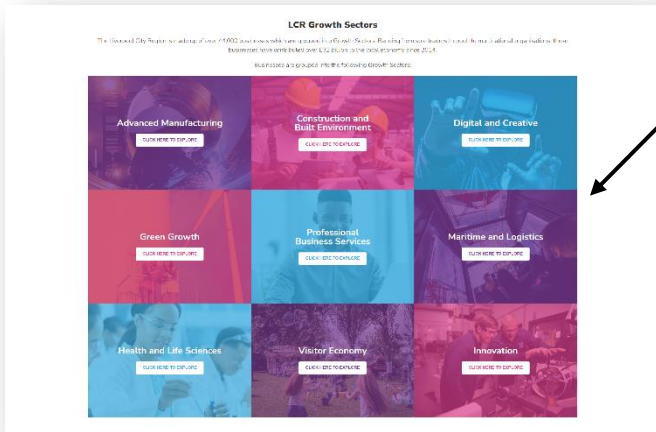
LCR Growth Sectors

The Liverpool City Region is made up of over 45,000 businesses, with many operating in our Growth Sectors. Building from our historical strengths and our global specialisms, these businesses have contributed over £32 billion to the local economy since 2014.

Businesses are grouped into the following Growth Sectors:

Advanced Manufacturing
CLICK HERE TO EXPLORE

Construction and Built Environment
CLICK HERE TO EXPLORE

Digital and Creative
CLICK HERE TO EXPLORE

Green Growth
CLICK HERE TO EXPLORE

Professional Business Services
CLICK HERE TO EXPLORE

Maritime and Logistics
CLICK HERE TO EXPLORE

Health and Life Sciences
CLICK HERE TO EXPLORE

Visitor Economy
CLICK HERE TO EXPLORE

Innovation
CLICK HERE TO EXPLORE